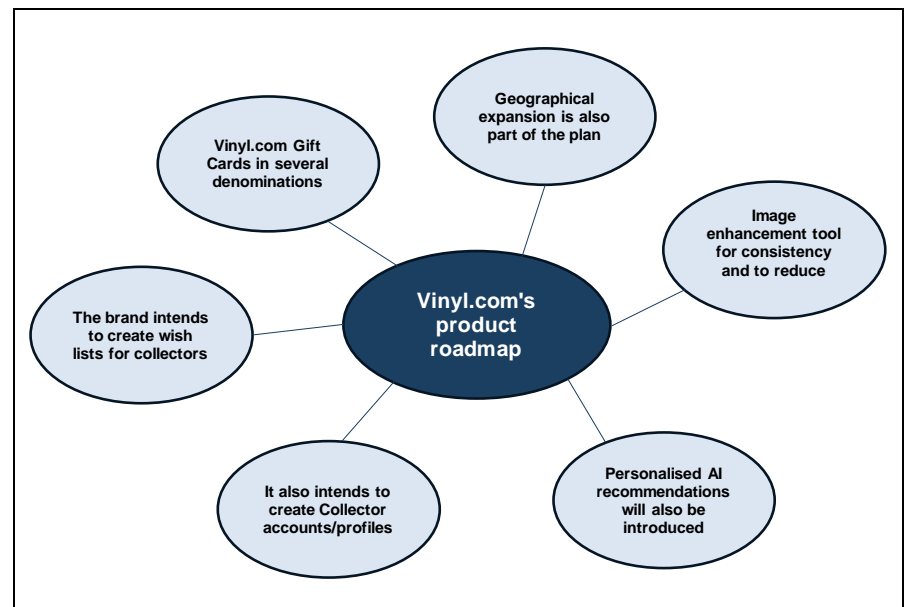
Vinyl.com's product roadmap

Geographical expansion is also part of the plan

Vinyl.com Gift Cards in several denominations

Image enhancement tool for consistency and to reduce

The brand intends to create wish lists for collectors

It also intends to create Collector accounts/profiles

Personalised AI recommendations will also be introduced